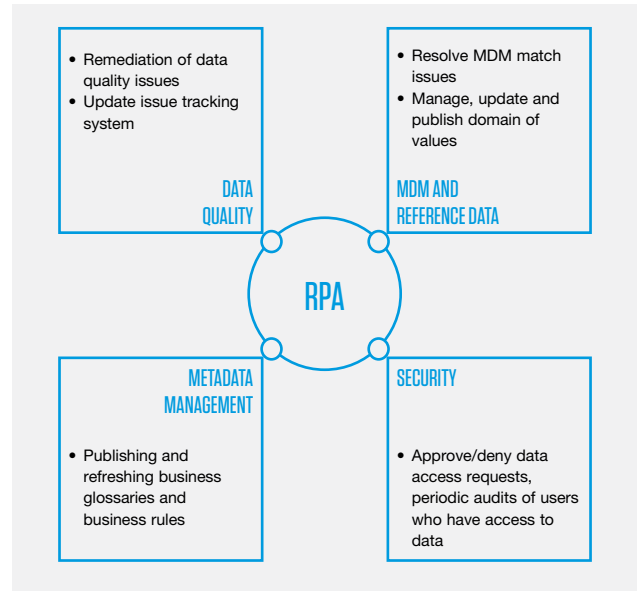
- Remediation of data quality issues
- Update issue tracking system

DATA QUALITY

- Resolve MDM match issues
- Manage, update and publish domain of values

MDM AND REFERENCE DATA

RPA

METADATA MANAGEMENT

- Publishing and refreshing business glossaries and business rules

SECURITY

- Approve/deny data access requests, periodic audits of users who have access to data